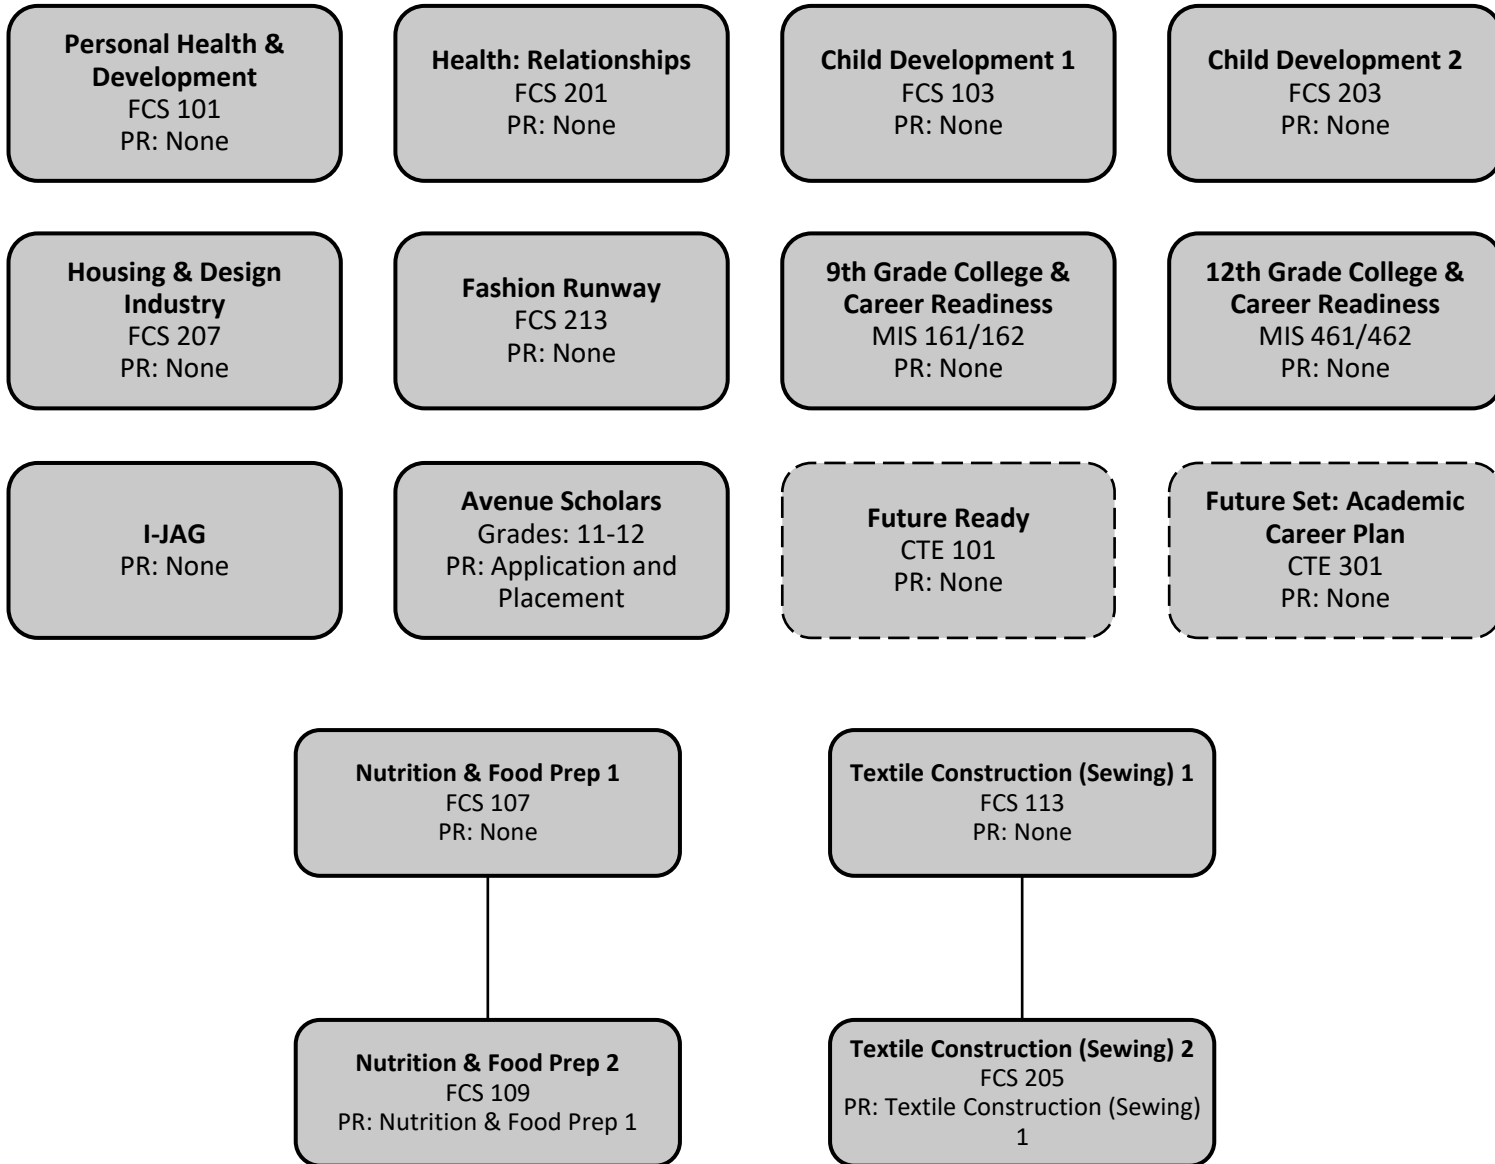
Personal Health & Development
FCS 101
PR: None

Health: Relationships
FCS 201
PR: None

Child Development 1
FCS 103
PR: None

Child Development 2
FCS 203
PR: None

Housing & Design Industry
FCS 207
PR: None

Fashion Runway
FCS 213
PR: None

9th Grade College & Career Readiness
MIS 161/162
PR: None

12th Grade College & Career Readiness
MIS 461/462
PR: None

I-JAG
PR: None

Avenue Scholars
Grades: 11-12
PR: Application and Placement

Future Ready
CTE 101
PR: None

Future Set: Academic Career Plan
CTE 301
PR: None

Nutrition & Food Prep 1
FCS 107
PR: None

Textile Construction (Sewing) 1
FCS 113
PR: None

Nutrition & Food Prep 2
FCS 109
PR: Nutrition & Food Prep 1

Textile Construction (Sewing) 2
FCS 205
PR: Textile Construction (Sewing) 1